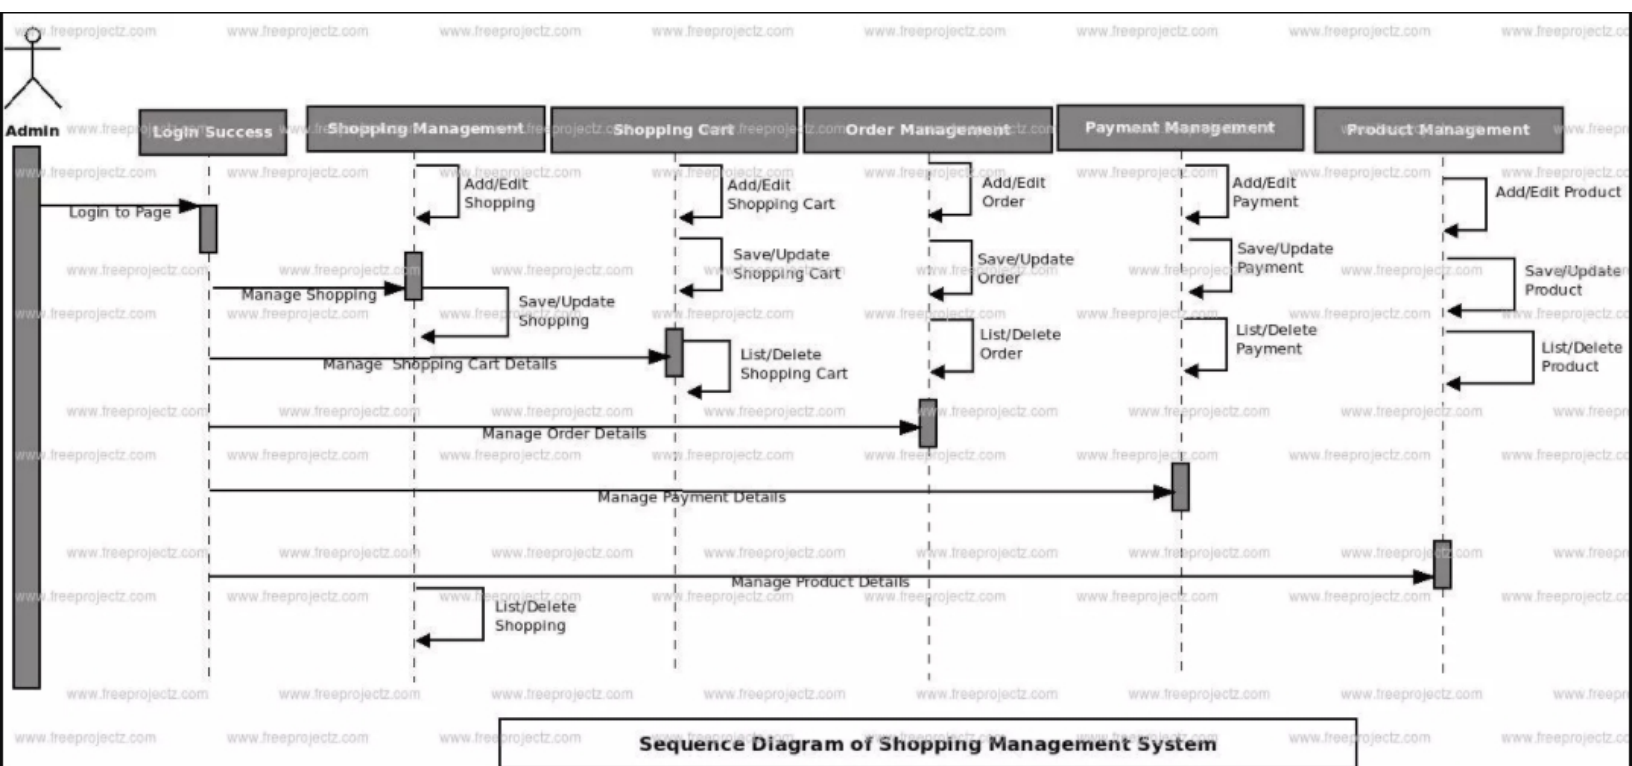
Admin

Login Success

Shopping Management

Shopping Cart

Order Management

Payment Management

Product Management

Login to Page

Add/Edit Shopping

Add/Edit Shopping Cart

Add/Edit Order

Add/Edit Payment

Add/Edit Product

Save/Update Shopping Cart

Save/Update Order

Save/Update Payment

Save/Update Product

Manage Shopping

Save/Update Shopping

List/Delete Order

List/Delete Payment

List/Delete Product

Manage Shopping Cart Details

List/Delete Shopping Cart

Manage Order Details

Manage Payment Details

Manage Product Details

List/Delete Shopping

Sequence Diagram of Shopping Management System

www.freeprojectz.com